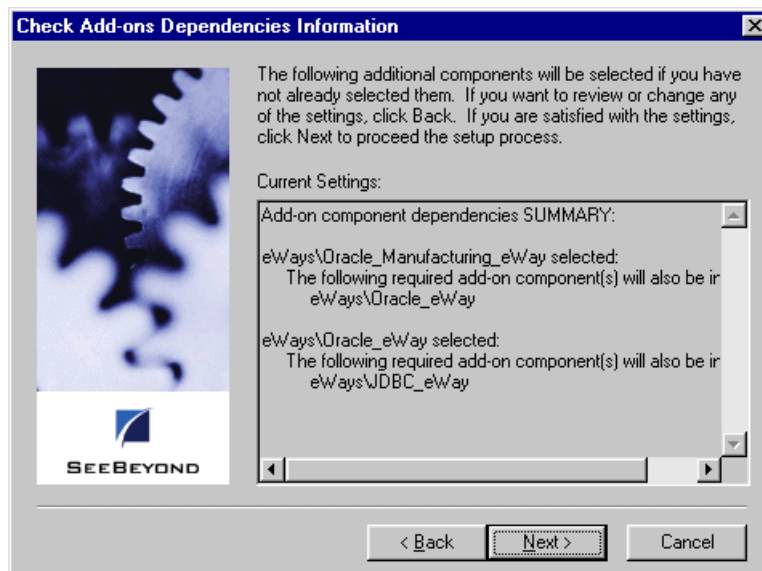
Check Add-ons Dependencies Information

The following additional components will be selected if you have not already selected them. If you want to review or change any of the settings, click Back. If you are satisfied with the settings, click Next to proceed the setup process.

Current Settings:

Add-on component dependencies SUMMARY:

eWays\Oracle_Manufacturing_eWay selected:
The following required add-on component(s) will also be ir
eWays\Oracle_eWay

eWays\Oracle_eWay selected:
The following required add-on component(s) will also be ir
eWays\JDBC_eWay

SEEBEYOND

< Back
Next >
Cancel